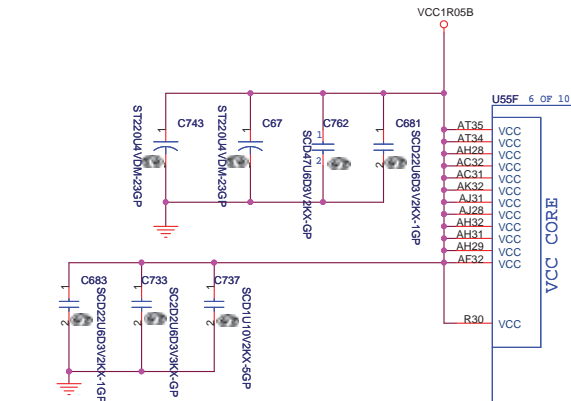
VCC1R05B

ST220U4VDM-23GP C743

ST220U4VDM-23GP C67

C762 1 2 SCD47U6D3V2KK-GP

C681 SCD22U6D3V2KK-1GP

U55F 6 OF 10

AT35 VCC
AT34 VCC
AH28 VCC
AC32 VCC
AC31 VCC
AK32 VCC
AJ31 VCC
AJ28 VCC
AH32 VCC
AH31 VCC
AH29 VCC
AF32 VCC

R30 VCC

VCC CORE

C683 1 2 SCD22U6D3V2KK-1GP

C733 1 2 SCD22U6D3V3KK-GP

C737 1 2 SCD1U10V2KK-5GP